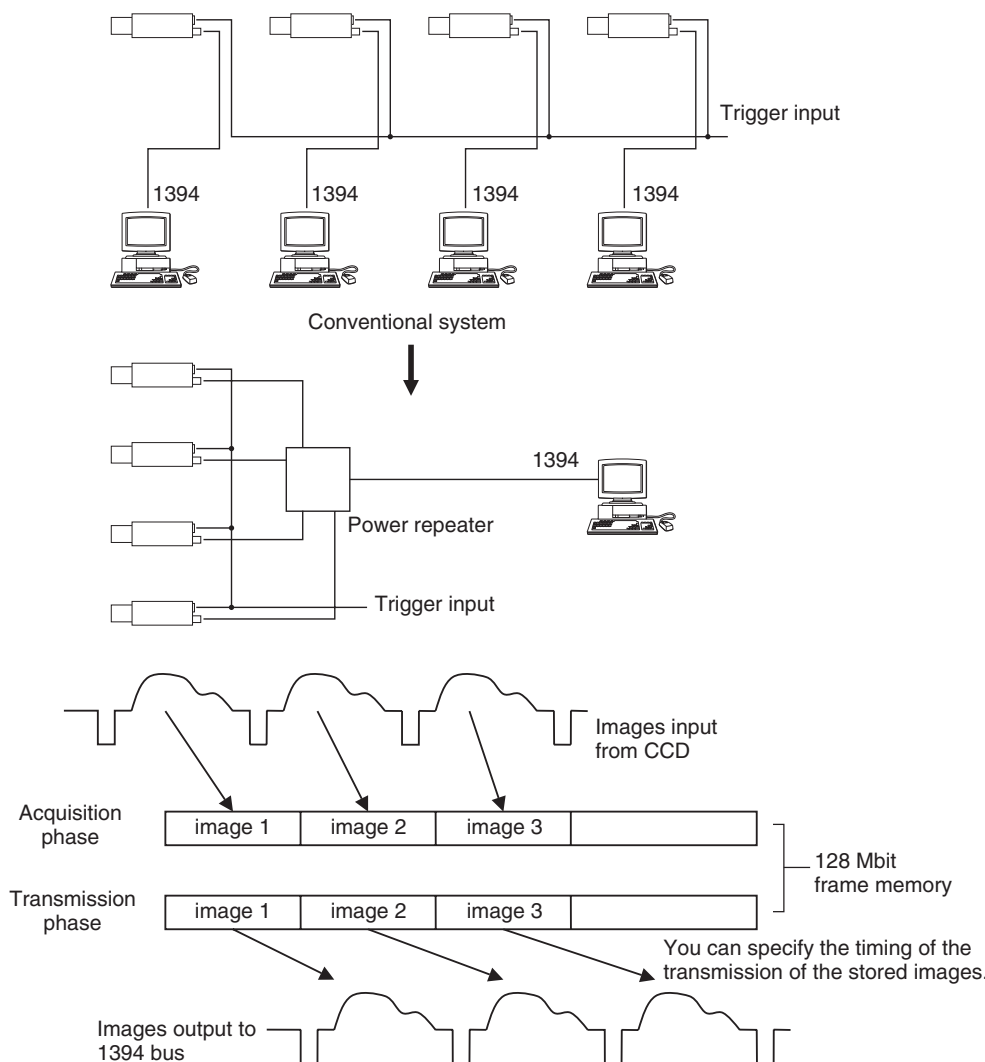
Trigger input

1394

1394

1394

1394

Conventional system

1394

Power repeater

Trigger input

Images input from CCD

Acquisition phase

| image 1 | image 2 | image 3 | |
|---|---|---|---|

128 Mbit frame memory

Transmission phase

| image 1 | image 2 | image 3 | |
|---|---|---|---|

You can specify the timing of the transmission of the stored images.

Images output to 1394 bus